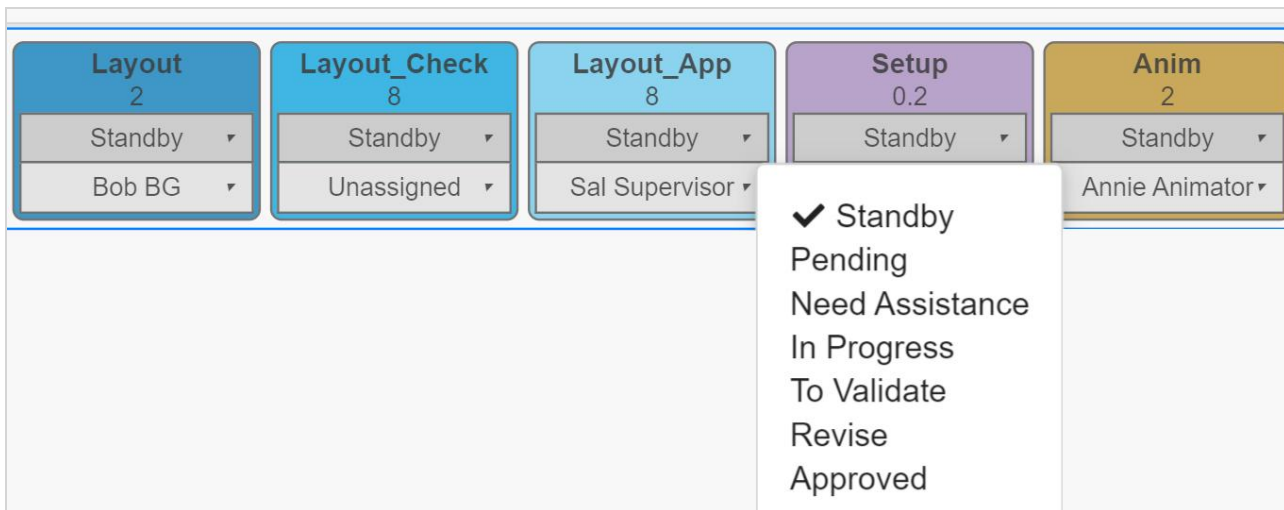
Layout
2
Standby ▾
Bob BG ▾

Layout_Check
8
Standby ▾
Unassigned ▾

Layout_App
8
Standby ▾
Sal Supervisor ▾

Setup
0.2
Standby ▾

Anim
2
Standby ▾
Annie Animator ▾

✔ Standby
Pending
Need Assistance
In Progress
To Validate
Revise
Approved